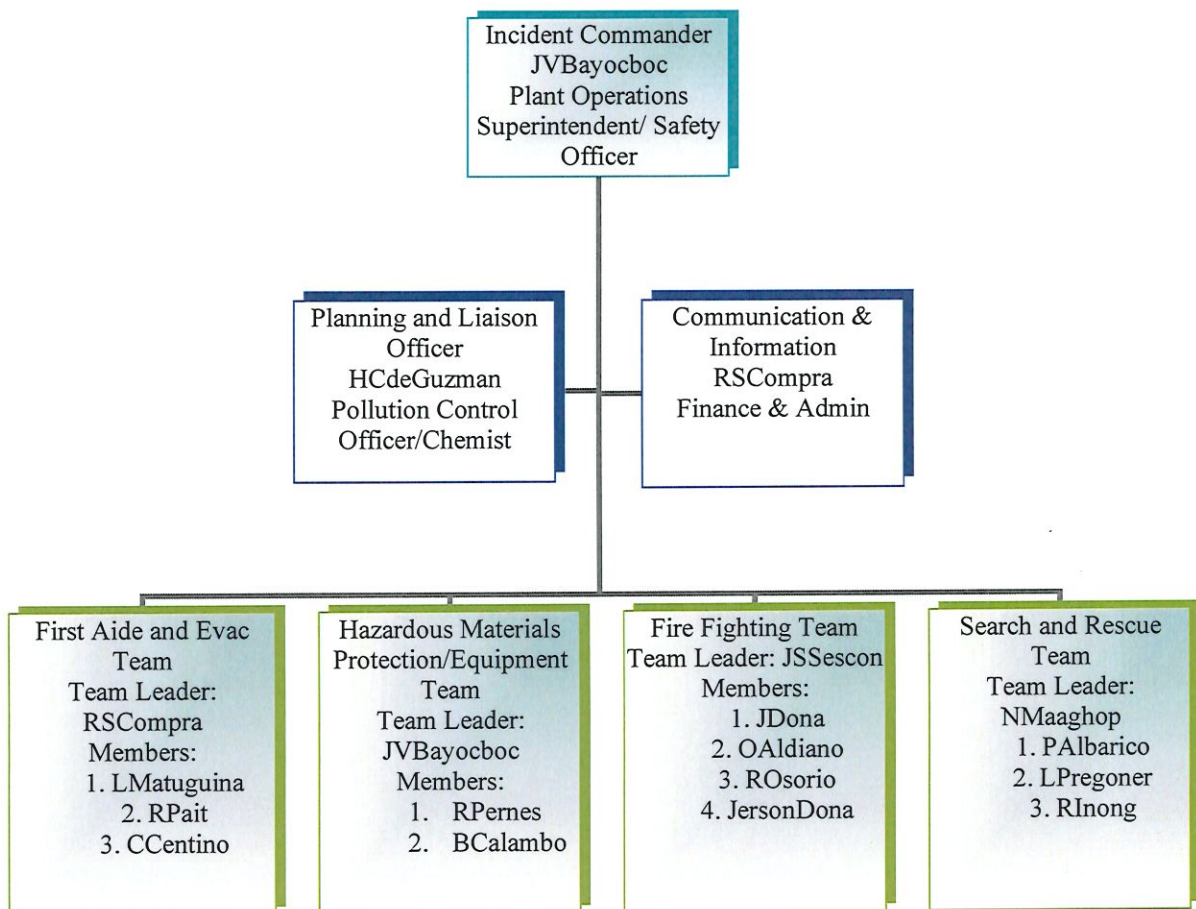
Incident Commander
JVBayocboc
Plant Operations
Superintendent/ Safety
Officer

Planning and Liaison
Officer
HCdeGuzman
Pollution Control
Officer/Chemist

Communication &
Information
RSCompra
Finance & Admin

First Aide and Evac
Team
Team Leader:
RSCompra
Members:
1. LMatuguina
2. RPait
3. CCentino

Hazardous Materials
Protection/Equipment
Team
Team Leader:
JVBayocboc
Members:
1. RPernes
2. BCalambo

Fire Fighting Team
Team Leader: JSSescon
Members:
1. JDona
2. OAldiano
3. ROsorio
4. JersonDona

Search and Rescue
Team
Team Leader:
NMaaghop
1. PAlbarico
2. LPregoner
3. RInong